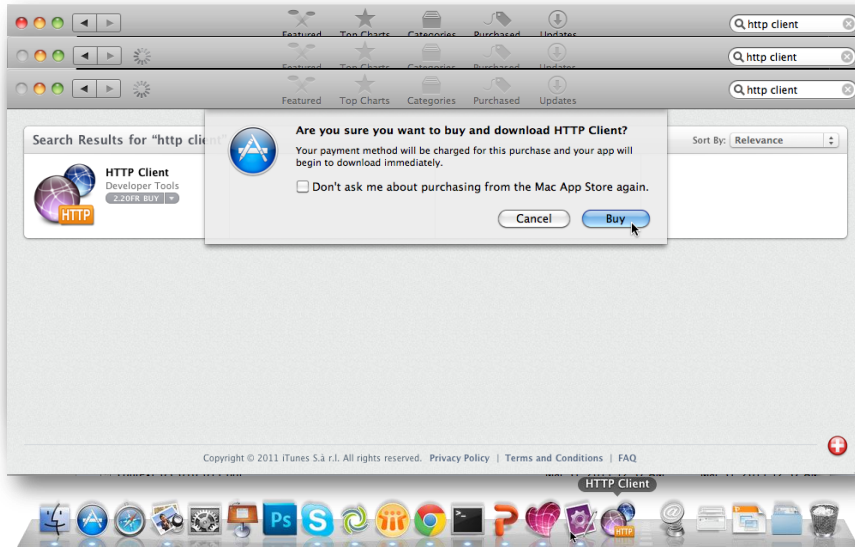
Featured Top Charts Categories Purchased Updates

http client

Featured Top Charts Categories Purchased Updates

http client

Featured Top Charts Categories Purchased Updates

http client

Search Results for "http client"

Sort By: Relevance

HTTP Client
Developer Tools
2.20FR BUY

HTTP

Are you sure you want to buy and download HTTP Client?

Your payment method will be charged for this purchase and your app will begin to download immediately.

Don't ask me about purchasing from the Mac App Store again.

Cancel Buy

Copyright © 2011 iTunes S.à r.l. All rights reserved. Privacy Policy | Terms and Conditions | FAQ

HTTP Client

Ps

HTTP